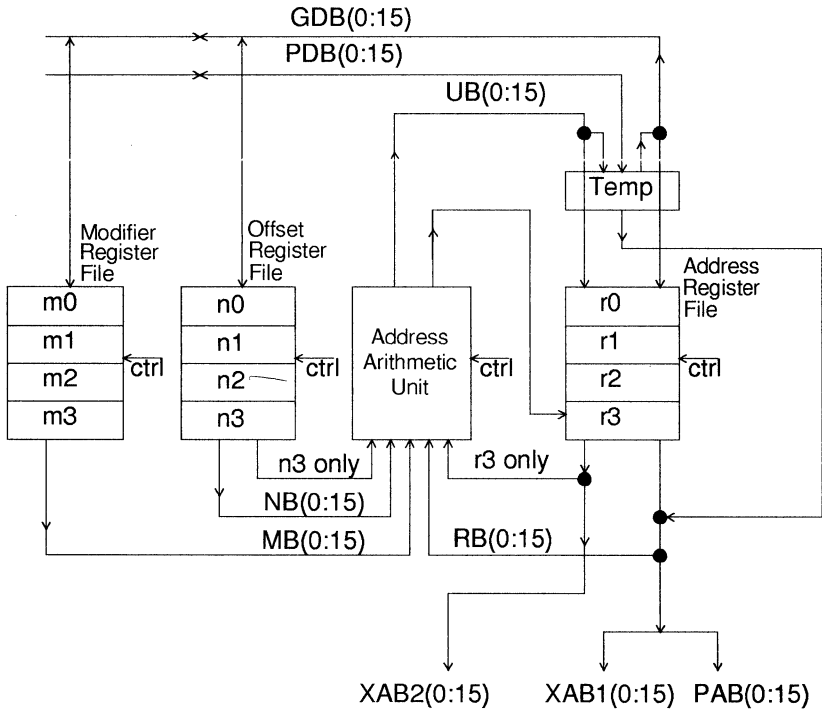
GDB(0:15)

PDB(0:15)

UB(0:15)

Temp

Modifier Register File

Offset Register File

Address Register File

m0
m1
m2
m3

ctrl

n0
n1
n2
n3

ctrl

Address Arithmetic Unit

ctrl

r0
r1
r2
r3

ctrl

n3 only

r3 only

NB(0:15)

MB(0:15)

RB(0:15)

XAB2(0:15)

XAB1(0:15)

PAB(0:15)